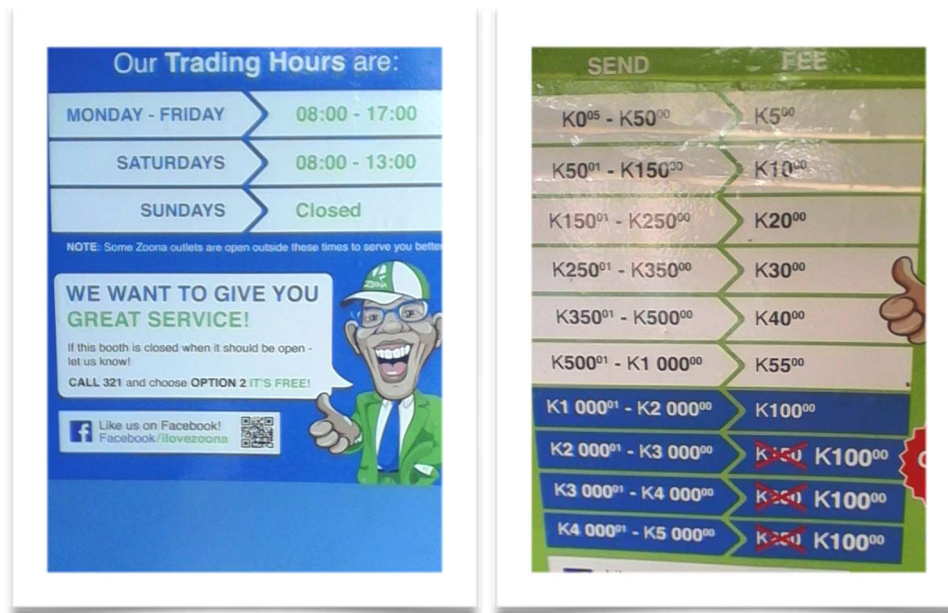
Our Trading Hours are:

| | |
|---|---|
| MONDAY - FRIDAY | 08:00 - 17:00 |
| SATURDAYS | 08:00 - 13:00 |
| SUNDAYS | Closed |

NOTE: Some Zoona outlets are open outside these times to serve you better

WE WANT TO GIVE YOU GREAT SERVICE!

If this booth is closed when it should be open - let us know!

CALL 321 and choose OPTION 2 IT'S FREE!

Like us on Facebook! Facebook/ilovezoona

ZOONA

| SEND | FEE |
|---|---|
| K0$^{05}$ - K50$^{00}$ | K5$^{00}$ |
| K50$^{01}$ - K150$^{00}$ | K10$^{00}$ |
| K150$^{01}$ - K250$^{00}$ | K20$^{00}$ |
| K250$^{01}$ - K350$^{00}$ | K30$^{00}$ |
| K350$^{01}$ - K500$^{00}$ | K40$^{00}$ |
| K500$^{01}$ - K1 000$^{00}$ | K55$^{00}$ |
| K1 000$^{01}$ - K2 000$^{00}$ | K100$^{00}$ |
| K2 000$^{01}$ - K3 000$^{00}$ | K150 K100$^{00}$ |
| K3 000$^{01}$ - K4 000$^{00}$ | K250 K100$^{00}$ |
| K4 000$^{01}$ - K5 000$^{00}$ | K250 K100$^{00}$ |